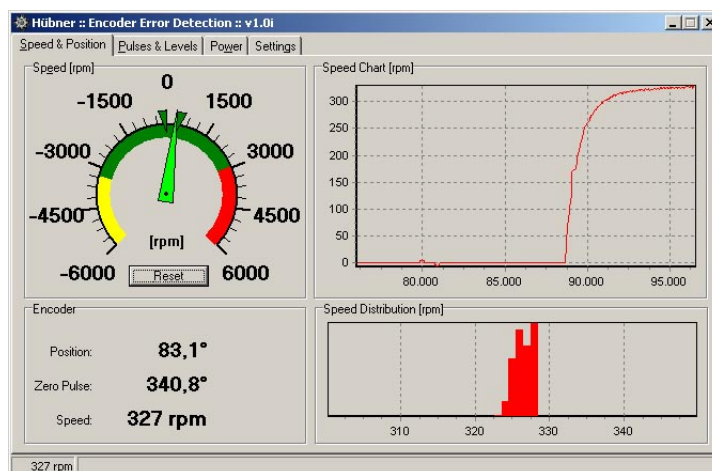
Hübner :: Encoder Error Detection :: v1.0i

Speed & Position | Pulses & Levels | Power | Settings

Speed [rpm]

0
-1500
1500
-3000
3000
-4500
4500
[rpm]
-6000
6000
Reset

Speed Chart [rpm]

300
250
200
150
100
50
0
80.000
85.000
90.000
95.000

Encoder

Position: 83,1°

Zero Pulse: 340,8°

Speed: 327 rpm

Speed Distribution [rpm]

310
320
330
340

327 rpm